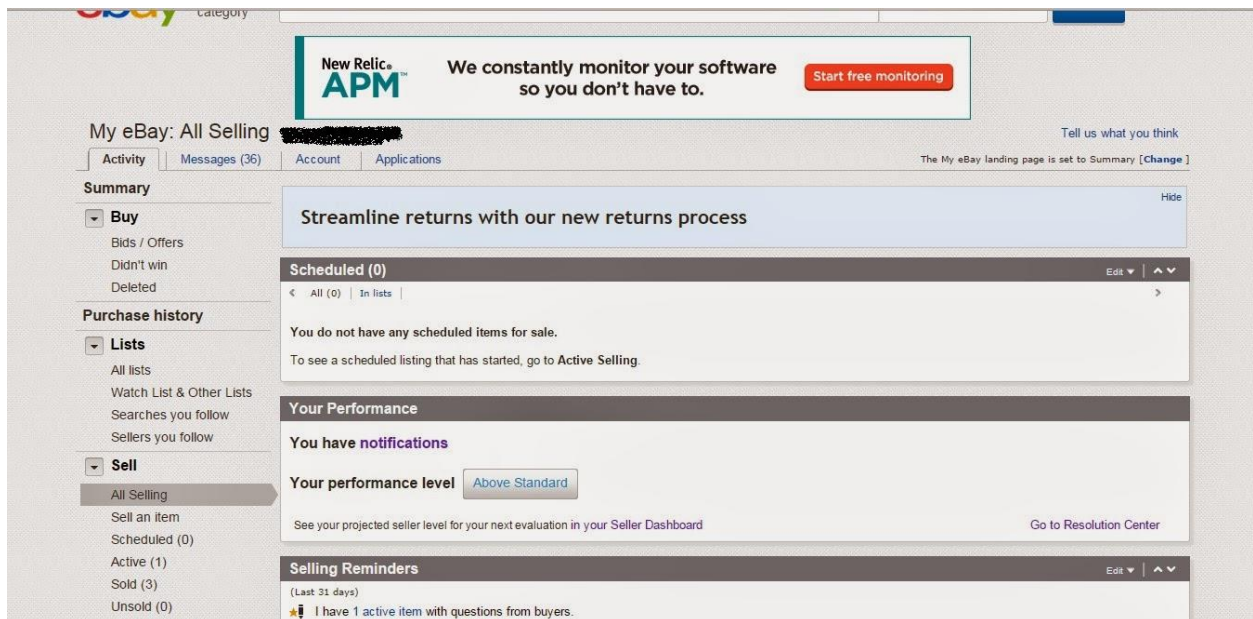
category

New Relic® APM™ We constantly monitor your software so you don't have to. Start free monitoring

My eBay: All Selling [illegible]

Tell us what you think

Activity | Messages (36) | Account | Applications

The My eBay landing page is set to Summary [Change]

Summary

Buy
Bids / Offers
Didn't win
Deleted

Purchase history

Lists
All lists
Watch List & Other Lists
Searches you follow
Sellers you follow

Sell
All Selling
Sell an item
Scheduled (0)
Active (1)
Sold (3)
Unsold (0)

Hide

Streamline returns with our new returns process

Scheduled (0)

Edit

All (0) | In lists |

You do not have any scheduled items for sale.

To see a scheduled listing that has started, go to Active Selling.

Your Performance

You have notifications

Your performance level Above Standard

See your projected seller level for your next evaluation in your Seller Dashboard

Go to Resolution Center

Selling Reminders

Edit

(Last 31 days)

I have 1 active item with questions from buyers.